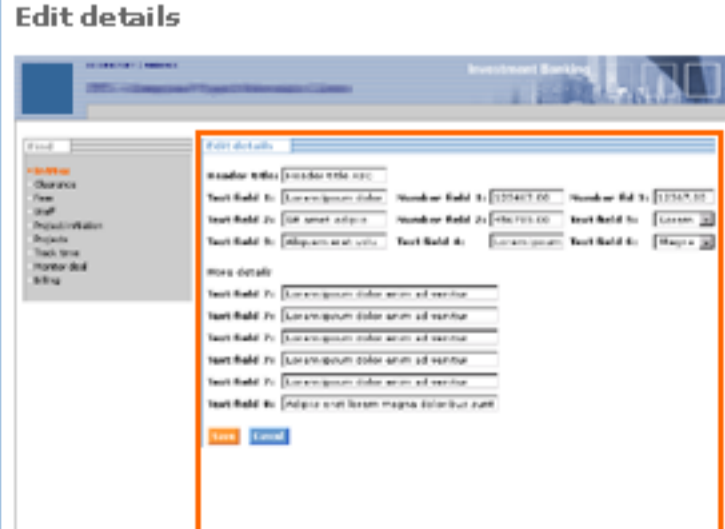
Edit details

Investment Banking

Find

Clearance
Fees
Staff
Prepublication
Projects
Track time
Monitor deal
Billing

Edit details

Header title: Header title xxxx

Text field 1: Lorem ipsum dolor

Number field 1: 123457.00

Number fld 5: 12345.00

Text field 2: Sit amet adipis

Number field 2: 456789.00

Text field 5: Lorem

Text field 3: Aliquam erat volu

Text field 4: Lorem ipsum

Text field 6: Magna

More details

Text field 7: Lorem ipsum dolor anim ad veniae

Text field 7: Lorem ipsum dolor anim ad veniae

Text field 7: Lorem ipsum dolor anim ad veniae

Text field 7: Lorem ipsum dolor anim ad veniae

Text field 7: Lorem ipsum dolor anim ad veniae

Text field 8: Adipis erat lorem magna dolor

Save Cancel